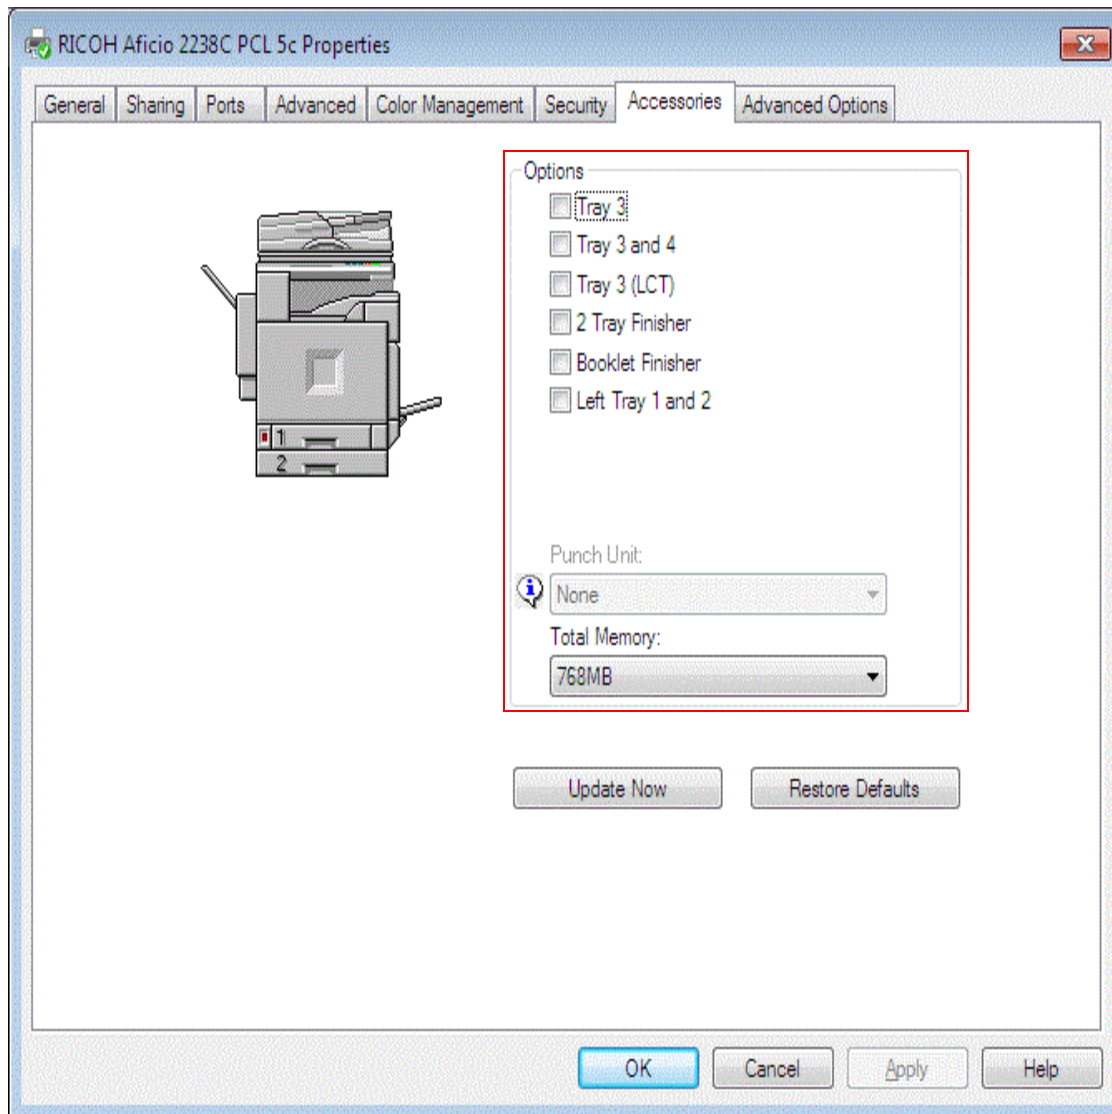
RICOH Aficio 2238C PCL 5c Properties

General | Sharing | Ports | Advanced | Color Management | Security | Accessories | Advanced Options

1
2

Options
Tray 3
Tray 3 and 4
Tray 3 (LCT)
2 Tray Finisher
Booklet Finisher
Left Tray 1 and 2

Punch Unit:
None
Total Memory:
768MB

Update Now
Restore Defaults

OK
Cancel
Apply
Help